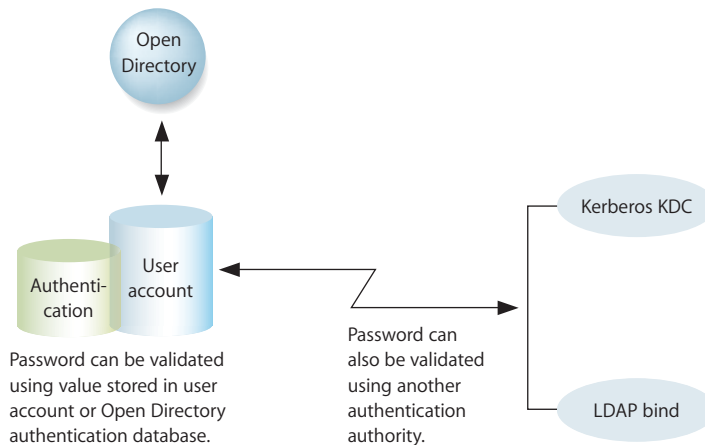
Open Directory

User account

Authentication

Kerberos KDC

LDAP bind

Password can be validated using value stored in user account or Open Directory authentication database.

Password can also be validated using another authentication authority.